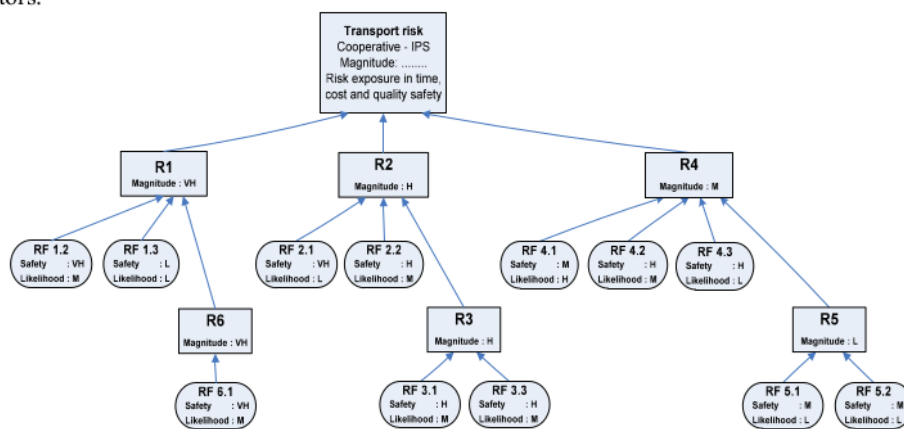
tors.

Transport risk
Cooperative - IPS
Magnitude: ........
Risk exposure in time, cost and quality safety

R1
Magnitude : VH

R2
Magnitude : H

R4
Magnitude : M

RF 1.2
Safety : VH
Likelihood : M

RF 1.3
Safety : L
Likelihood : L

RF 2.1
Safety : VH
Likelihood : L

RF 2.2
Safety : H
Likelihood : M

RF 4.1
Safety : M
Likelihood : H

RF 4.2
Safety : H
Likelihood : M

RF 4.3
Safety : H
Likelihood : L

R6
Magnitude : VH

R3
Magnitude : H

R5
Magnitude : L

RF 6.1
Safety : VH
Likelihood : M

RF 3.1
Safety : H
Likelihood : M

RF 3.3
Safety : H
Likelihood : M

RF 5.1
Safety : M
Likelihood : L

RF 5.2
Safety : M
Likelihood : L